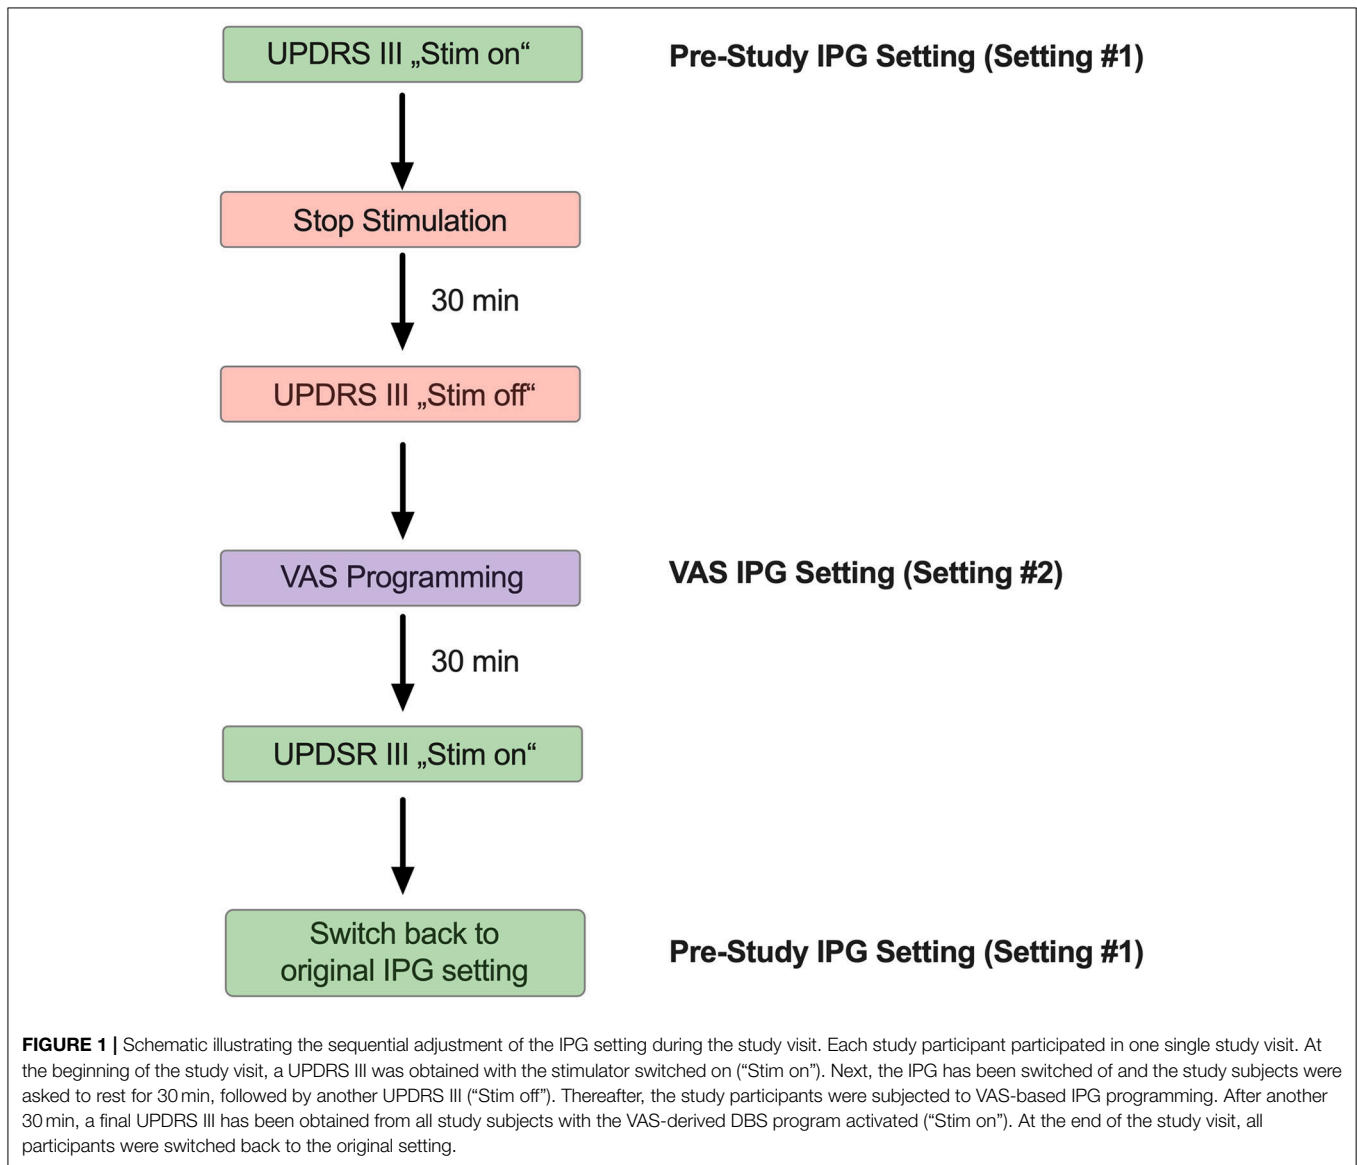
UPDRS III „Stim on“

Pre-Study IPG Setting (Setting #1)

Stop Stimulation

30 min

UPDRS III „Stim off“

VAS Programming

VAS IPG Setting (Setting #2)

30 min

UPDSR III „Stim on“

Switch back to original IPG setting

Pre-Study IPG Setting (Setting #1)

FIGURE 1 | Schematic illustrating the sequential adjustment of the IPG setting during the study visit. Each study participant participated in one single study visit. At the beginning of the study visit, a UPDRS III was obtained with the stimulator switched on ("Stim on"). Next, the IPG has been switched of and the study subjects were asked to rest for 30 min, followed by another UPDRS III ("Stim off"). Thereafter, the study participants were subjected to VAS-based IPG programming. After another 30 min, a final UPDRS III has been obtained from all study subjects with the VAS-derived DBS program activated ("Stim on"). At the end of the study visit, all participants were switched back to the original setting.